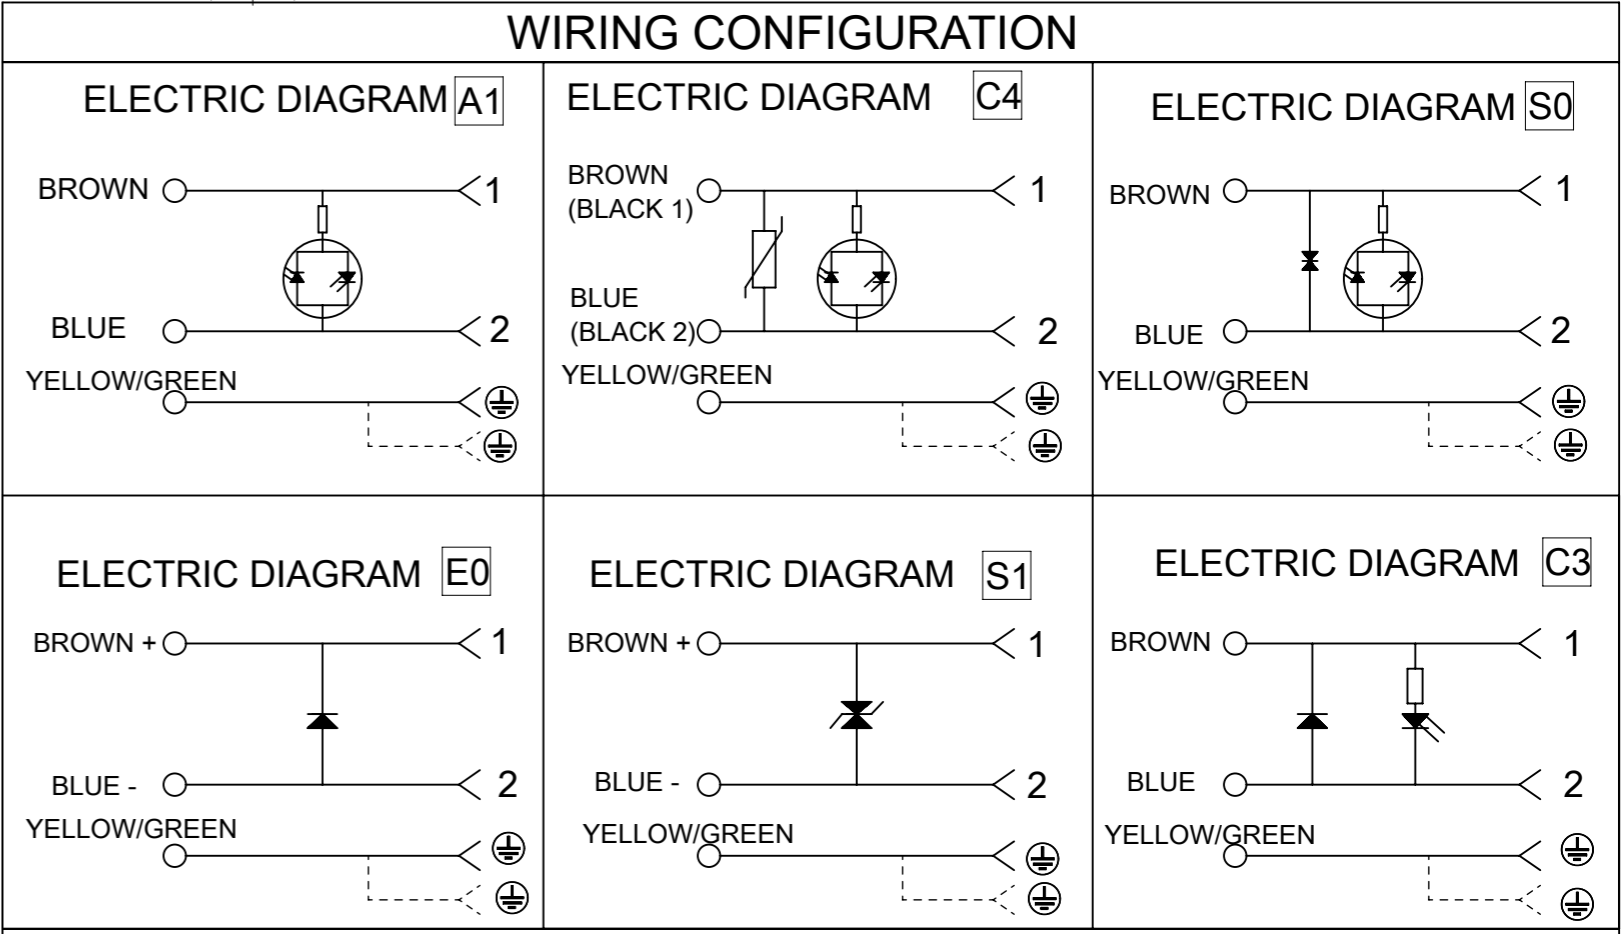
WIRING CONFIGURATION

ELECTRIC DIAGRAM A1

BROWN

1

BLUE

2

YELLOW/GREEN

ELECTRIC DIAGRAM C4

BROWN (BLACK 1)

1

BLUE (BLACK 2)

2

YELLOW/GREEN

ELECTRIC DIAGRAM S0

BROWN

1

BLUE

2

YELLOW/GREEN

ELECTRIC DIAGRAM E0

BROWN +

1

BLUE -

2

YELLOW/GREEN

ELECTRIC DIAGRAM S1

BROWN +

1

BLUE -

2

YELLOW/GREEN

ELECTRIC DIAGRAM C3

BROWN

1

BLUE

2

YELLOW/GREEN